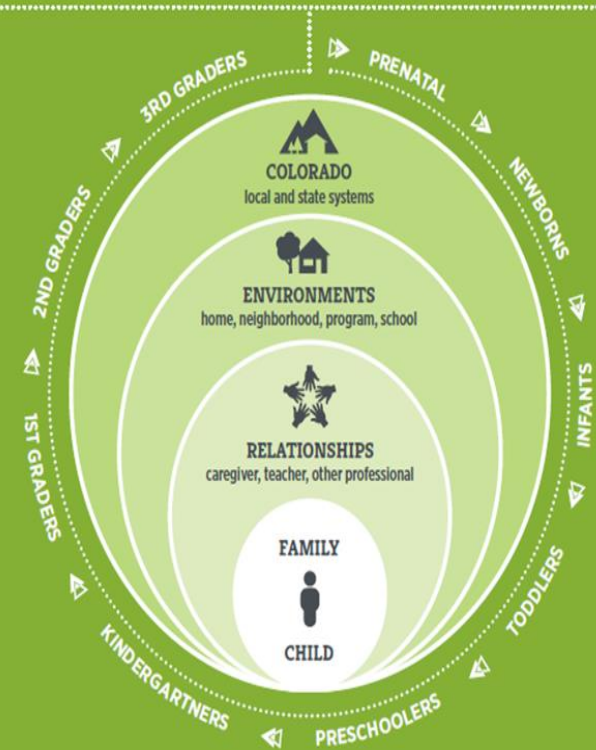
PRENATAL

NEWBORNS

INFANTS

TODDLERS

PRESCHOOLERS

KINDERGARTNERS

1ST GRADERS

2ND GRADERS

3RD GRADERS

COLORADO
local and state systems

ENVIRONMENTS
home, neighborhood, program, school

RELATIONSHIPS
caregiver, teacher, other professional

FAMILY

CHILD